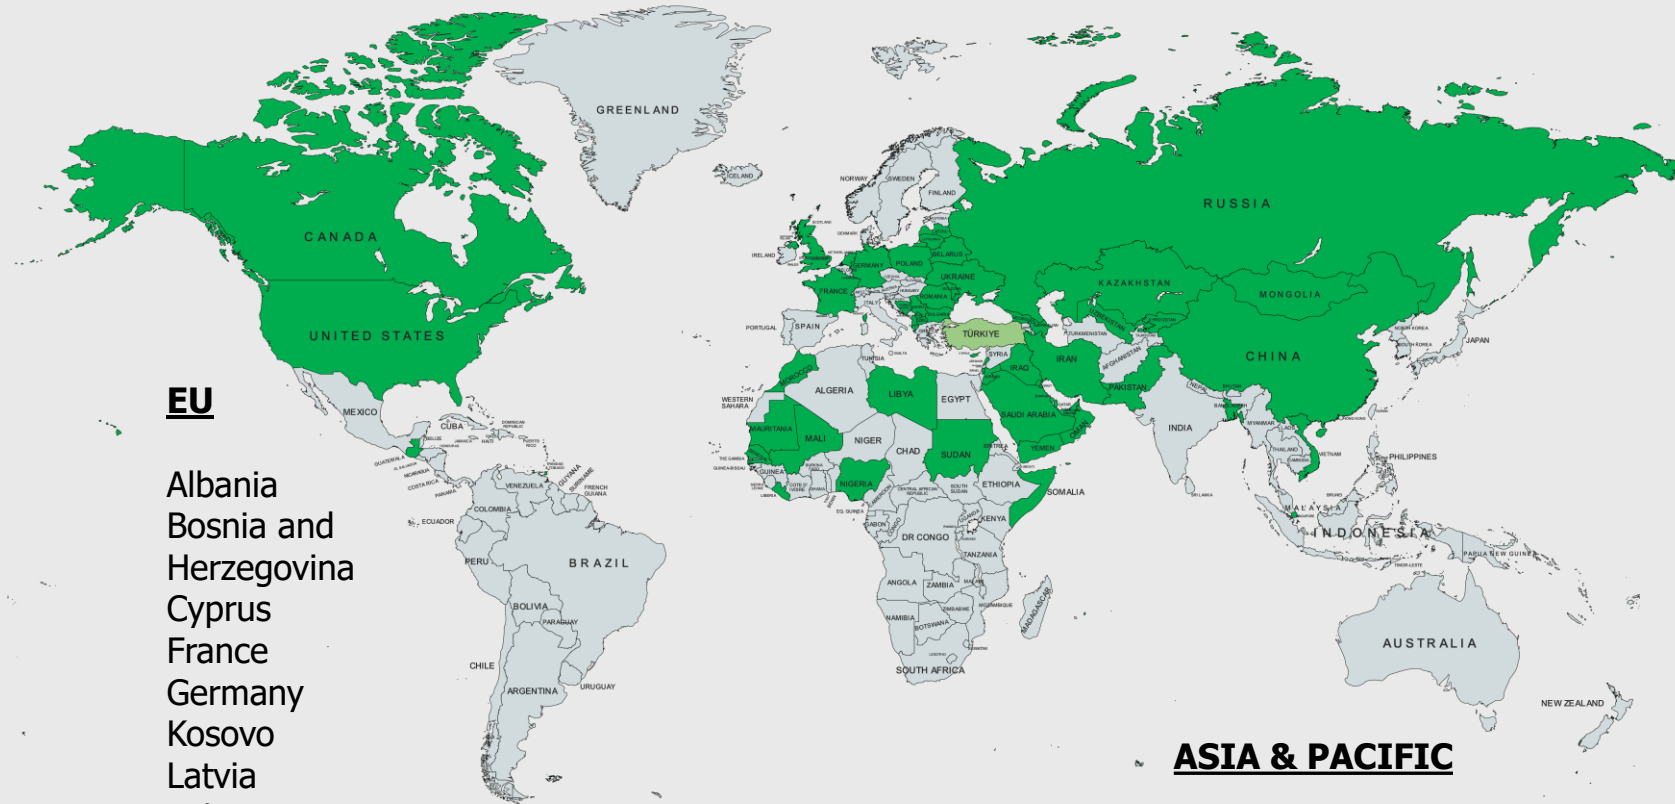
GREENLAND

CANADA

UNITED STATES

RUSSIA

KAZAKHSTAN

MONGOLIA

CHINA

TÜRKIYE

EU

Albania
Bosnia and Herzegovina
Cyprus
France
Germany
Kosovo
Latvia

MEXICO
CUBA
VENEZUELA
COLOMBIA
ECUADOR
PERU
BRAZIL
BOLIVIA
PARAGUAY
CHILE
ARGENTINA
URUGUAY
GUYANA
SURINAME
FRENCH GUIANA
ICELAND
NORWAY
SWEDEN
FINLAND
IRELAND
POLAND
GERMANY
BELARUS
UKRAINE
FRANCE
ROMANIA
ITALY
SPAIN
PORTUGAL
MOROCCO
ALGERIA
TUNISIA
LIBYA
EGYPT
WESTERN SAHARA
MAURITANIA
MALI
NIGER
CHAD
SUDAN
NIGERIA
GUINEA
ETHIOPIA
SOMALIA
KENYA
DR CONGO
TANZANIA
ANGOLA
ZAMBIA
NAMIBIA
BOTSWANA
ZIMBABWE
MOZAMBIQUE
MADAGASCAR
SOUTH AFRICA
SYRIA
IRAQ
IRAN
SAUDI ARABIA
YEMEN
OMAN
AFGHANISTAN
PAKISTAN
TURKMENISTAN
INDIA
NEPAL
MYANMAR
THAILAND
VIETNAM
PHILIPPINES
MALAYSIA
INDONESIA
PAPUA NEW GUINEA
NORTH KOREA
SOUTH KOREA
JAPAN
AUSTRALIA
NEW ZEALAND
SRI LANKA

ASIA & PACIFIC